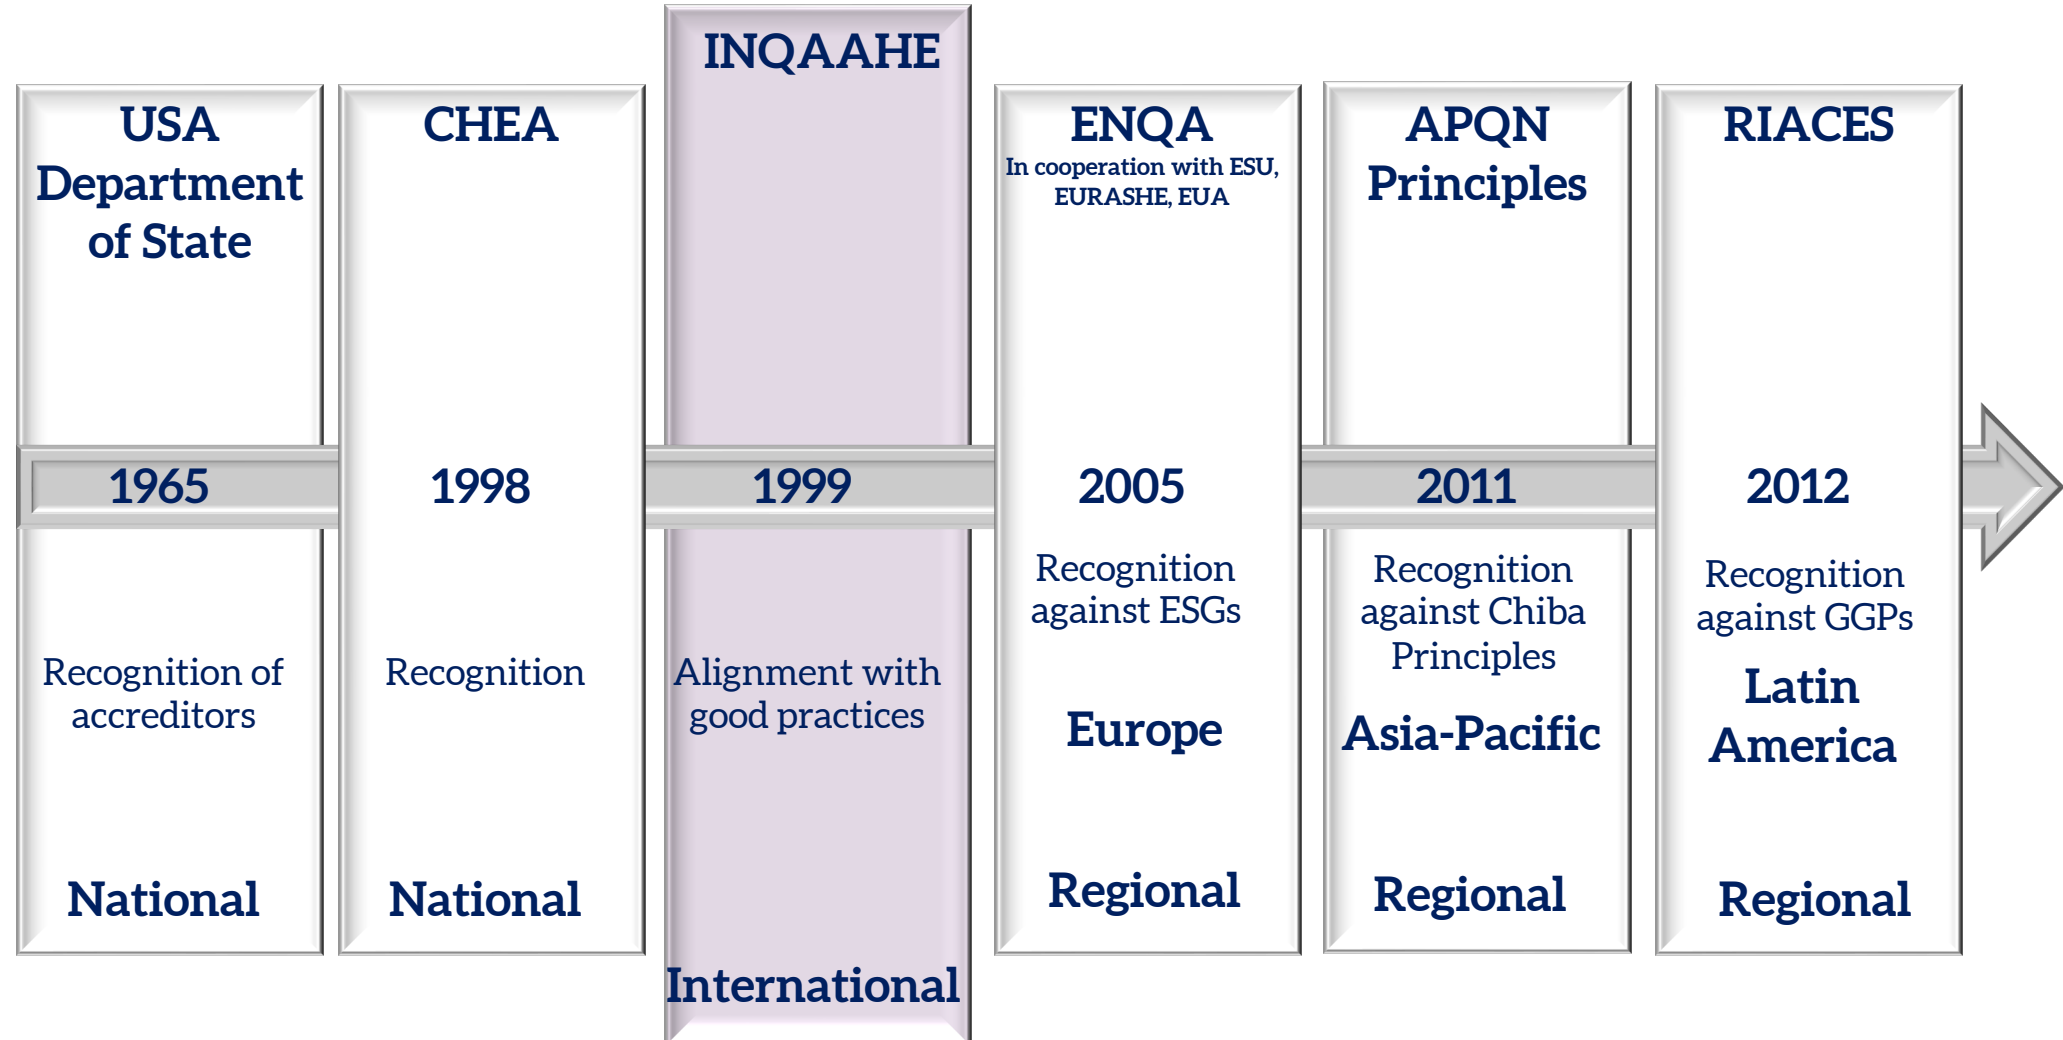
USA Department of State

1965

Recognition of accreditors

National

CHEA

1998

Recognition

National

INQAAHE

1999

Alignment with good practices

International

ENQA
In cooperation with ESU, EURASHE, EUA

2005

Recognition against ESGs

Europe

Regional

APQN Principles

2011

Recognition against Chiba Principles

Asia-Pacific

Regional

RIACES

2012

Recognition against GGPs

Latin America

Regional